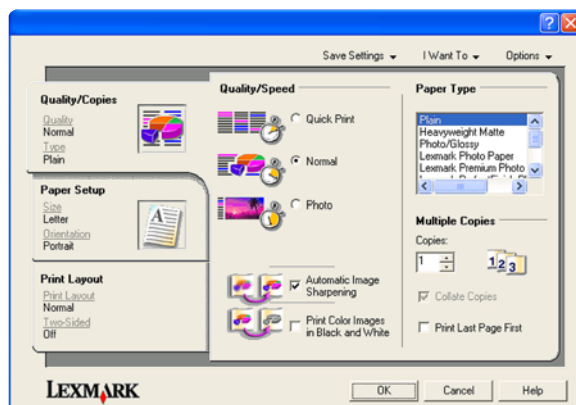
Save Settings ▾ I Want To ▾ Options ▾

Quality/Copies
Quality
Normal
Type
Plain

Paper Setup
Size
Letter
Orientation
Portrait

Print Layout
Print Layout
Normal
Two-Sided
Off

Quality/Speed
Quick Print
Normal
Photo

Automatic Image Sharpening
Print Color Images in Black and White

Paper Type
Plain
Heavyweight Matte
Photo/Glossy
Lexmark Photo Paper
Lexmark Premium Photo
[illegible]

Multiple Copies
Copies:
1
123
Collate Copies
Print Last Page First

LEXMARK
OK
Cancel
Help